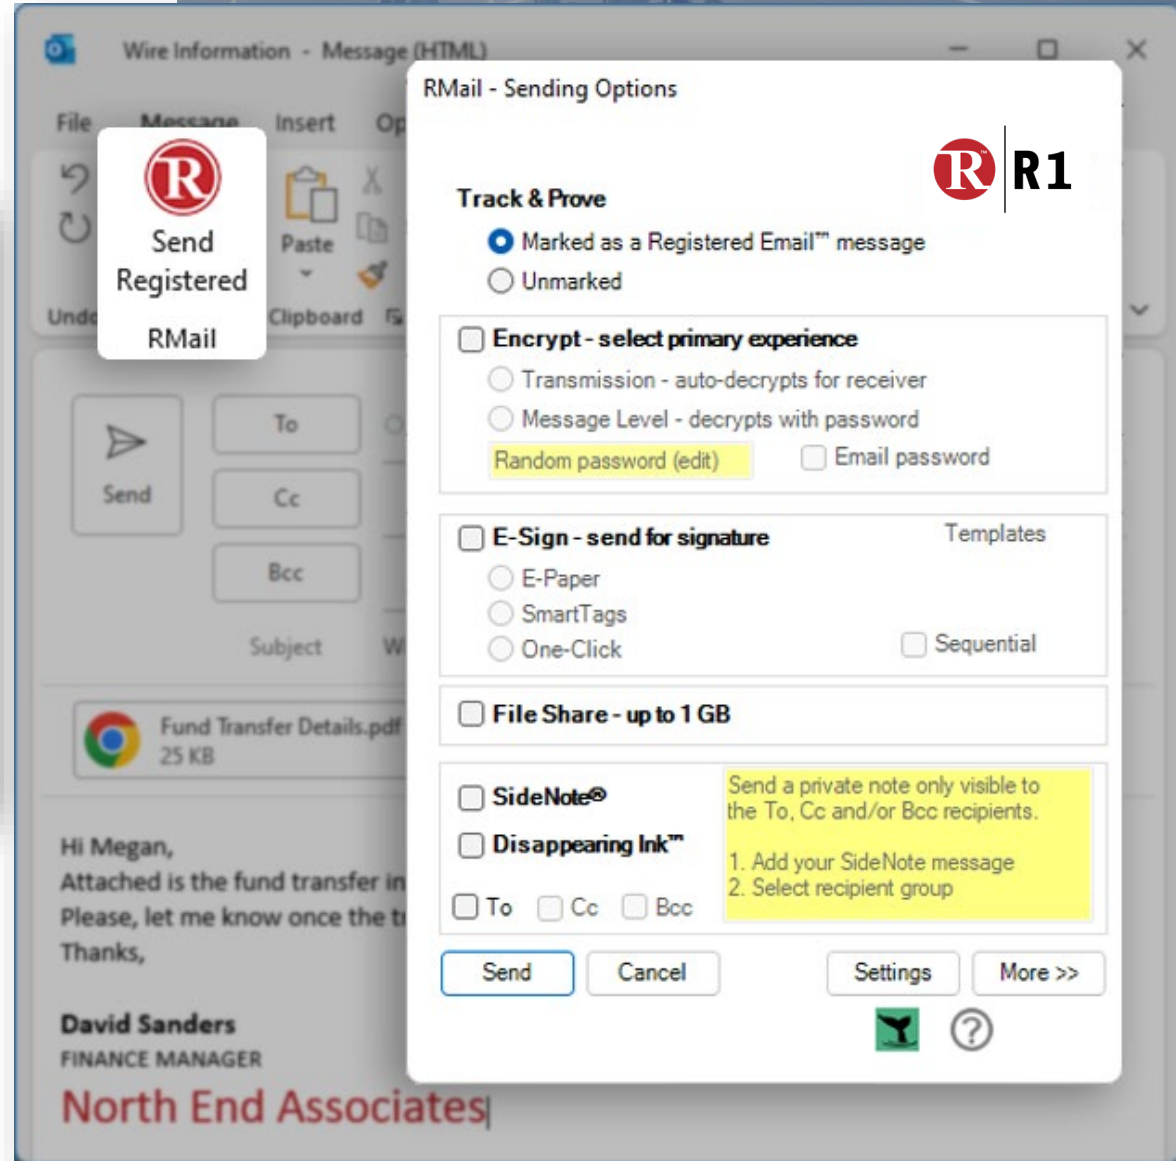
Wire Information - Message (HTML)

File Message Insert Op

Undo

Send Registered

RMail

Paste

Clipboard

Send

To

Cc

Bcc

Subject

Fund Transfer Details.pdf
25 KB

Hi Megan,
Attached is the fund transfer in
Please, let me know once the t
Thanks,

David Sanders
FINANCE MANAGER
North End Associates

RMail - Sending Options

R1

Track & Prove

Marked as a Registered Email™ message

Unmarked

Encrypt - select primary experience

Transmission - auto-decrypts for receiver

Message Level - decrypts with password

Random password (edit)

Email password

E-Sign - send for signature

Templates

E-Paper

SmartTags

One-Click

Sequential

File Share - up to 1 GB

SideNote®

Disappearing Ink™

To Cc Bcc

Send a private note only visible to the To, Cc and/or Bcc recipients.

1. Add your SideNote message
2. Select recipient group

Send Cancel Settings More >>

?